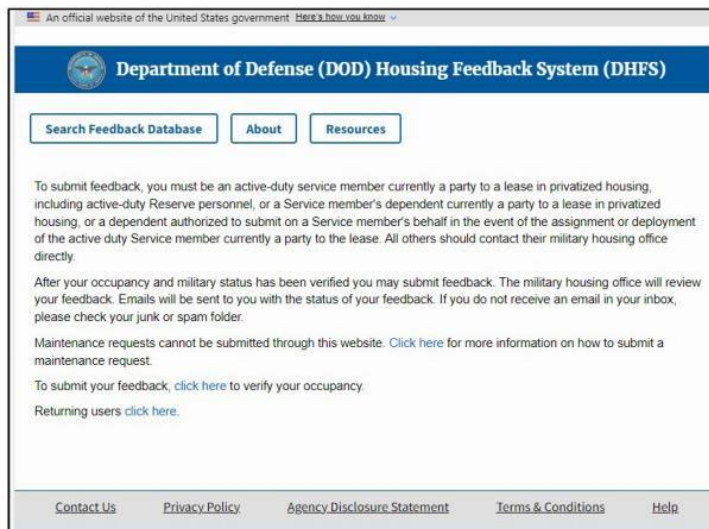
An official website of the United States government Here's how you know

Department of Defense (DOD) Housing Feedback System (DHFS)

Search Feedback Database | About | Resources

To submit feedback, you must be an active-duty service member currently a party to a lease in privatized housing, including active-duty Reserve personnel, or a Service member's dependent currently a party to a lease in privatized housing, or a dependent authorized to submit on a Service member's behalf in the event of the assignment or deployment of the active duty Service member currently a party to the lease. All others should contact their military housing office directly.

After your occupancy and military status has been verified you may submit feedback. The military housing office will review your feedback. Emails will be sent to you with the status of your feedback. If you do not receive an email in your inbox, please check your junk or spam folder.

Maintenance requests cannot be submitted through this website. Click here for more information on how to submit a maintenance request.

To submit your feedback, click here to verify your occupancy.

Returning users click here.

Contact Us | Privacy Policy | Agency Disclosure Statement | Terms & Conditions | Help